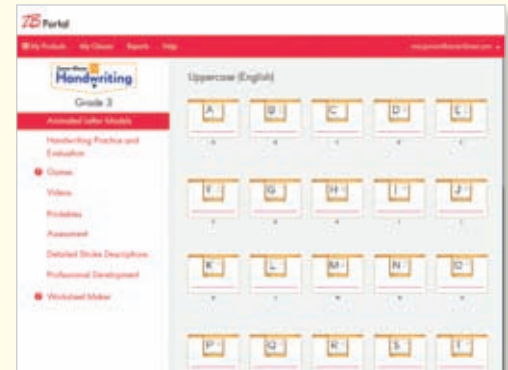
ZB Portal

My Products My Classes Reports Help

Handwriting

Grade 3

Animated Letter Models

Handwriting Practice and Evaluation

Games

Videos

Printables

Assessment

Detailed Stroke Descriptions

Professional Development

Worksheet Maker

Uppercase (English)

A B C D E

F G H I J

K L M N O

P Q R S T